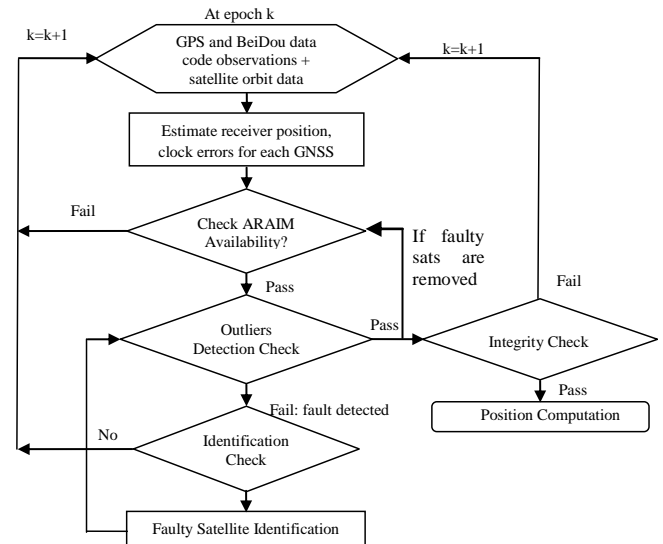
At epoch k

k=k+1

GPS and BeiDou data code observations + satellite orbit data

k=k+1

Estimate receiver position, clock errors for each GNSS

Fail

Check ARAIM Availability?

If faulty sats are removed

Pass

Fail

Outliers Detection Check

Pass

Integrity Check

Pass

Position Computation

Fail: fault detected

No

Identification Check

Faulty Satellite Identification